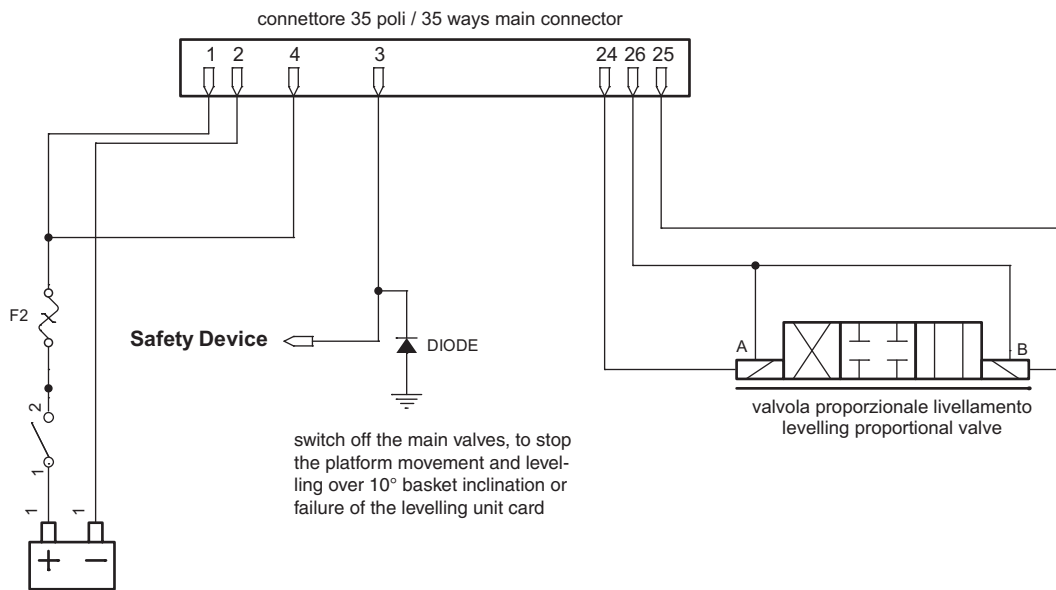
connettore 35 poli / 35 ways main connector

1 2 4 3 24 26 25

F2

2

1

1 1

Safety Device

DIODE

switch off the main valves, to stop the platform movement and levelling over 10° basket inclination or failure of the levelling unit card

A B

valvola proporzionale livellamento
levelling proportional valve